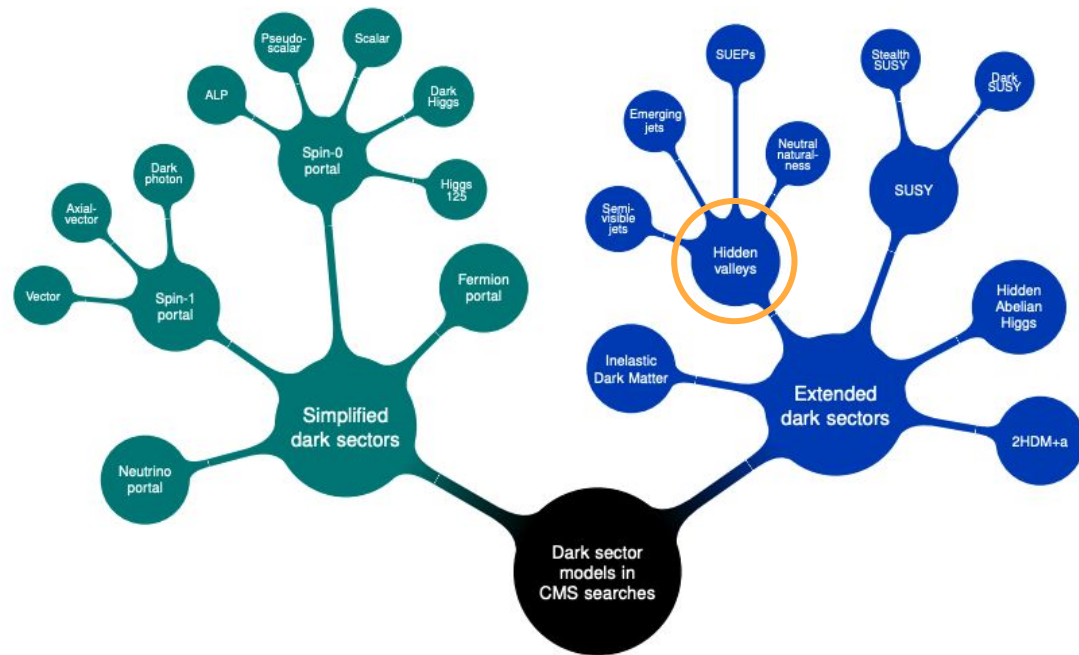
Pseudo-scalar

Scalar

ALP

Dark Higgs

Spin-0 portal

Higgs 125

Dark photon

Axial-vector

Vector

Spin-1 portal

Fermion portal

Simplified dark sectors

Neutrino portal

SUEPs

Stealth SUSY

Dark SUSY

Emerging jets

Neutral naturalness

SUSY

Semi-visible jets

Hidden valleys

Hidden Abelian Higgs

Inelastic Dark Matter

Extended dark sectors

2HDM+a

Dark sector models in CMS searches